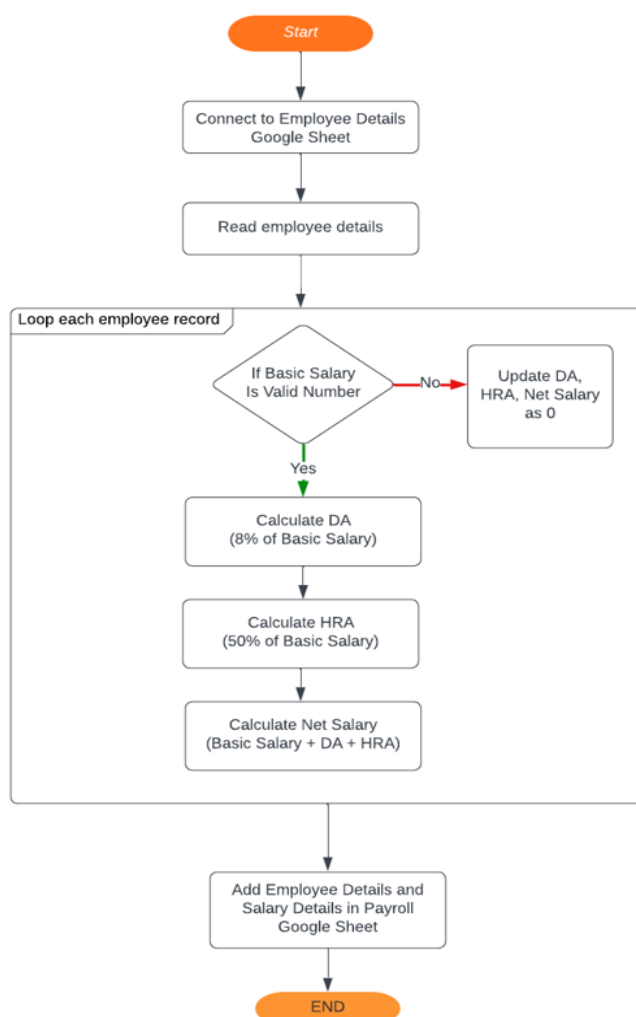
Start

Connect to Employee Details Google Sheet

Read employee details

Loop each employee record

If Basic Salary Is Valid Number

No

Update DA, HRA, Net Salary as 0

Yes

Calculate DA (8% of Basic Salary)

Calculate HRA (50% of Basic Salary)

Calculate Net Salary (Basic Salary + DA + HRA)

Add Employee Details and Salary Details in Payroll Google Sheet

END